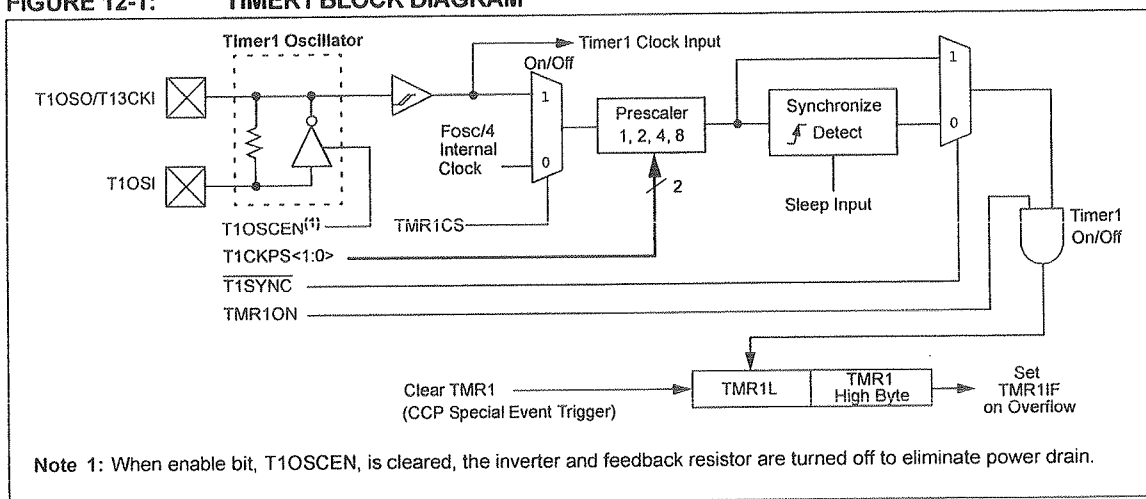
FIGURE 12-1: TIMER1 BLOCK DIAGRAM

Timer1 Oscillator

Timer1 Clock Input

On/Off

T1OSO/T13CKI

1

Prescaler 1, 2, 4, 8

Synchronize Detect

1

0

Fosc/4 Internal Clock

0

T1OSI

2

Sleep Input

Timer1 On/Off

T1OSCEN$^{(1)}$

TMR1CS

T1CKPS<1:0>

$\overline{\text{T1SYNC}}$

TMR1ON

Clear TMR1 (CCP Special Event Trigger)

TMR1L

TMR1 High Byte

Set TMR1IF on Overflow

Note 1: When enable bit, T1OSCEN, is cleared, the inverter and feedback resistor are turned off to eliminate power drain.